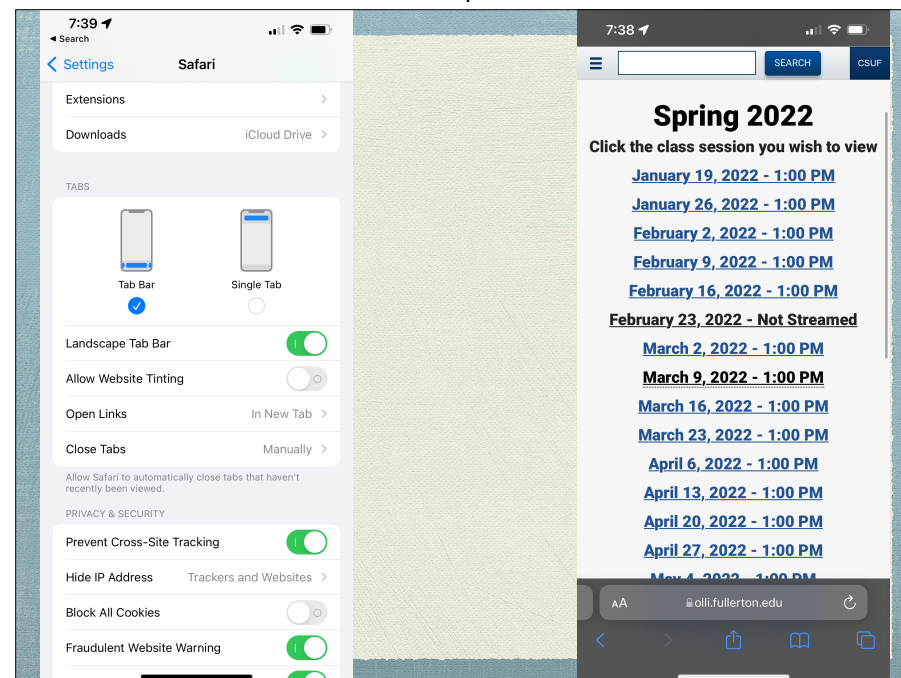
7:39
◂ Search

< Settings Safari

Extensions >

Downloads iCloud Drive >

TABS

Tab Bar

Single Tab

Landscape Tab Bar

Allow Website Tinting

Open Links In New Tab >

Close Tabs Manually >

Allow Safari to automatically close tabs that haven't recently been viewed.

PRIVACY & SECURITY

Prevent Cross-Site Tracking

Hide IP Address Trackers and Websites >

Block All Cookies

Fraudulent Website Warning

7:38

SEARCH CSUF

Spring 2022

Click the class session you wish to view

January 19, 2022 - 1:00 PM

January 26, 2022 - 1:00 PM

February 2, 2022 - 1:00 PM

February 9, 2022 - 1:00 PM

February 16, 2022 - 1:00 PM

February 23, 2022 - Not Streamed

March 2, 2022 - 1:00 PM

March 9, 2022 - 1:00 PM

March 16, 2022 - 1:00 PM

March 23, 2022 - 1:00 PM

April 6, 2022 - 1:00 PM

April 13, 2022 - 1:00 PM

April 20, 2022 - 1:00 PM

April 27, 2022 - 1:00 PM

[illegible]

AA olli.fullerton.edu